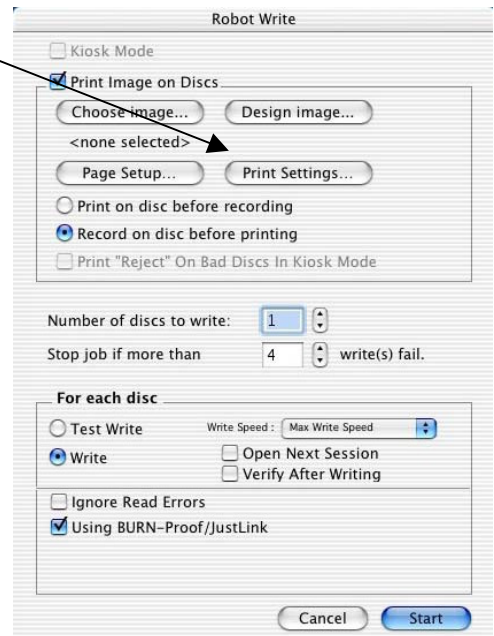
Robot Write

Kiosk Mode

Print Image on Discs

Choose image...

Design image...

<none selected>

Page Setup...

Print Settings...

Print on disc before recording

Record on disc before printing

Print "Reject" On Bad Discs In Kiosk Mode

Number of discs to write: 1

Stop job if more than 4 write(s) fail.

For each disc

Test Write

Write Speed : Max Write Speed

Write

Open Next Session

Verify After Writing

Ignore Read Errors

Using BURN-Proof/JustLink

Cancel

Start